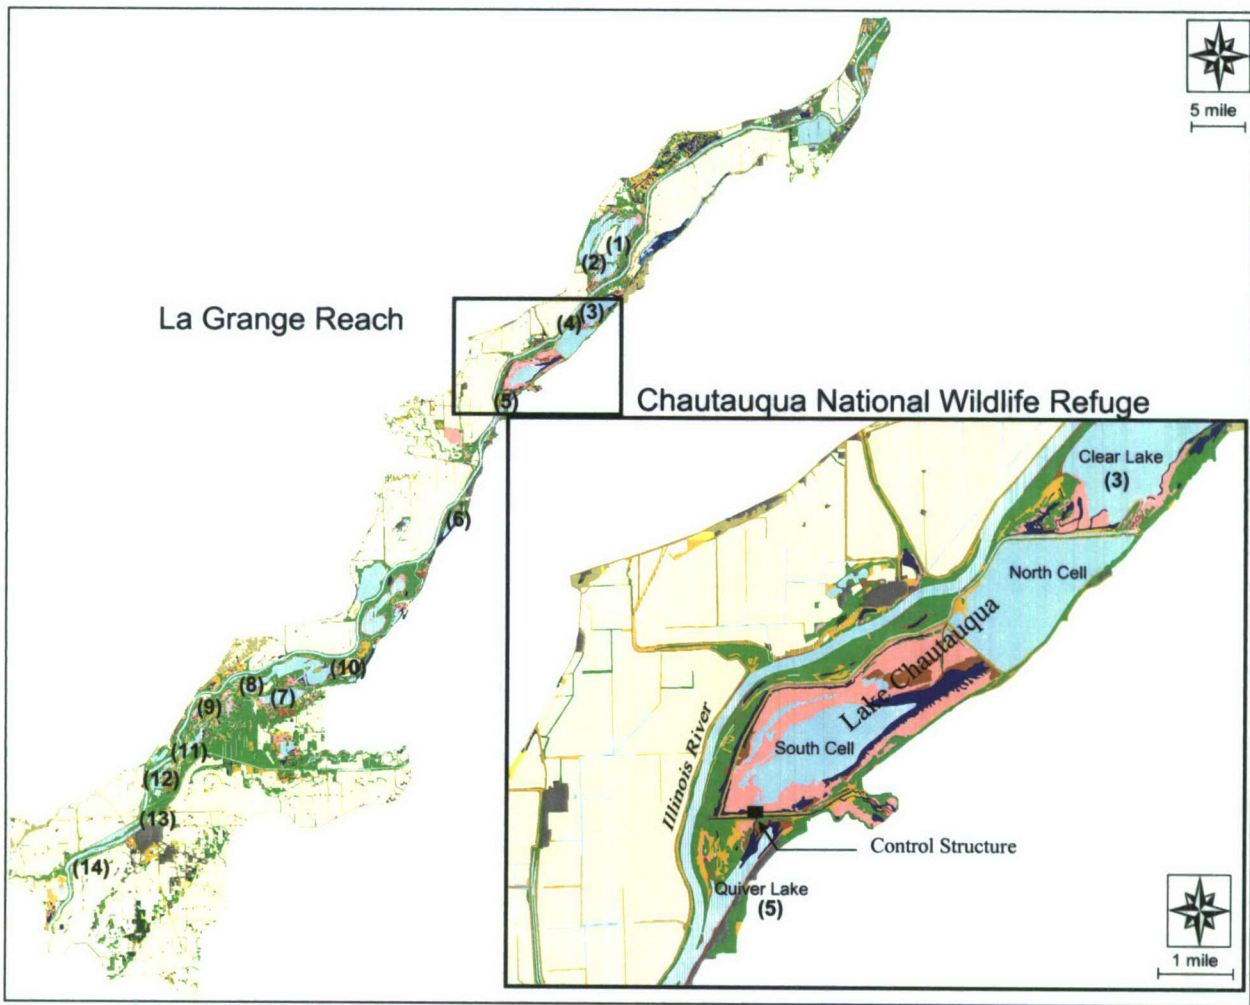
5 mile

(1)
(2)
La Grange Reach
(4) (3)
(5)
Chautauqua National Wildlife Refuge
(6)
(10)
(8)
(7)
(9)
(11)
(12)
(13)
(14)

Clear Lake
(3)
North Cell
Lake Chautauqua
Illinois River
South Cell
Control Structure
Quiver Lake
(5)
1 mile